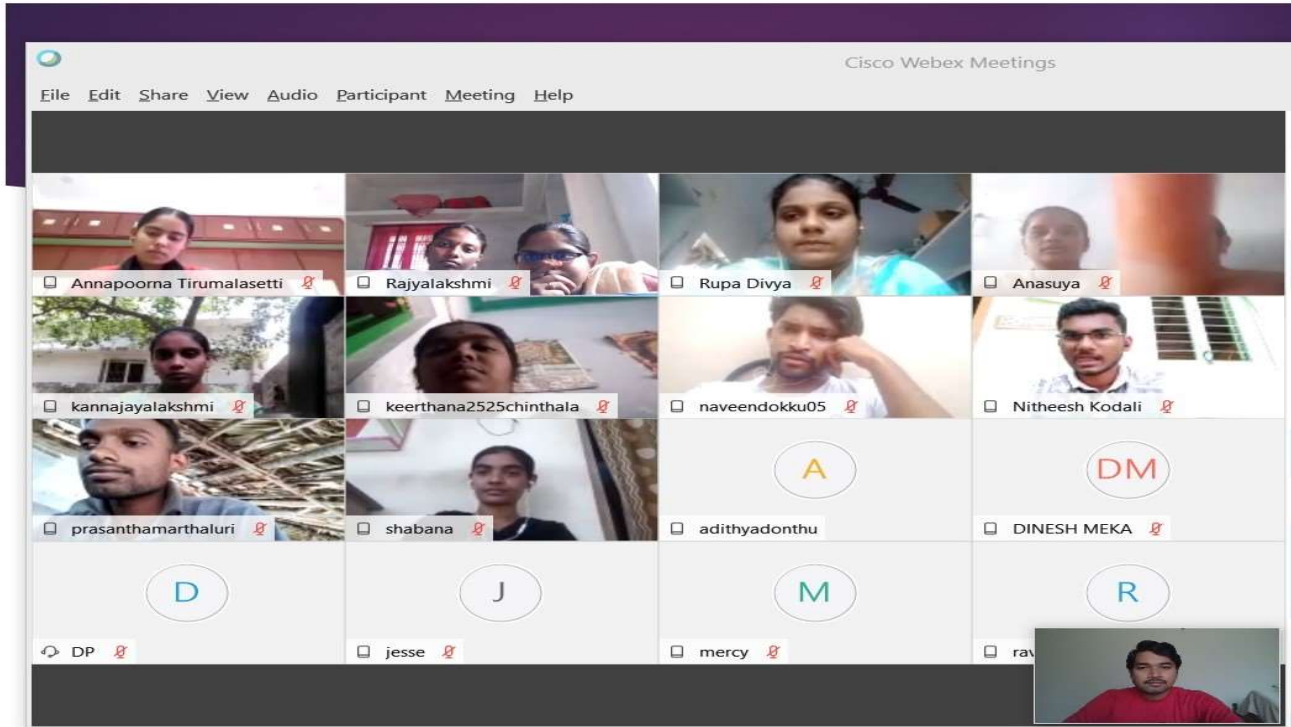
Cisco Webex Meetings

File Edit Share View Audio Participant Meeting Help

Annapoorna Tirumalasetti

Rajyalakshmi

Rupa Divya

Anasuya

kannajayalakshmi

keerthana2525chinthala

naveendokku05

Nitheesh Kodali

prasanthamarthaluri

shabana

A

adithyadonthu

DM

DINESH MEKA

D

DP

J

jesse

M

mercy

R

rav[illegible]